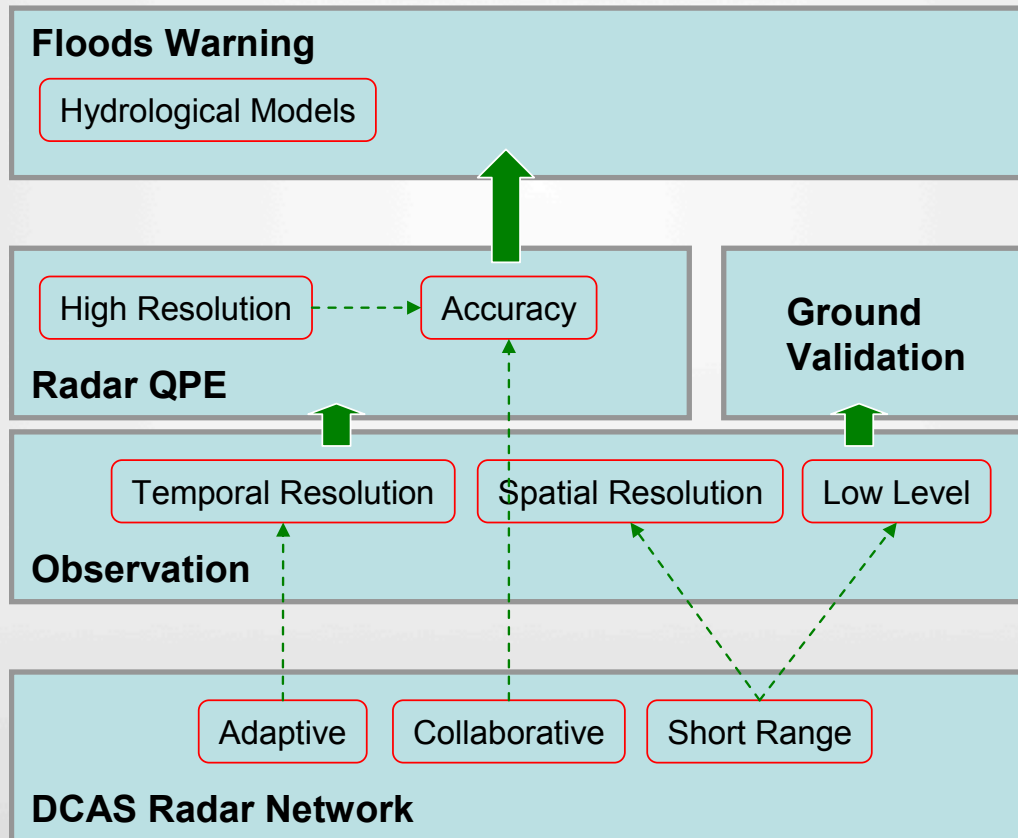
Floods Warning

Hydrological Models

High Resolution

Accuracy

Radar QPE

Ground Validation

Temporal Resolution

Spatial Resolution

Low Level

Observation

Adaptive

Collaborative

Short Range

DCAS Radar Network